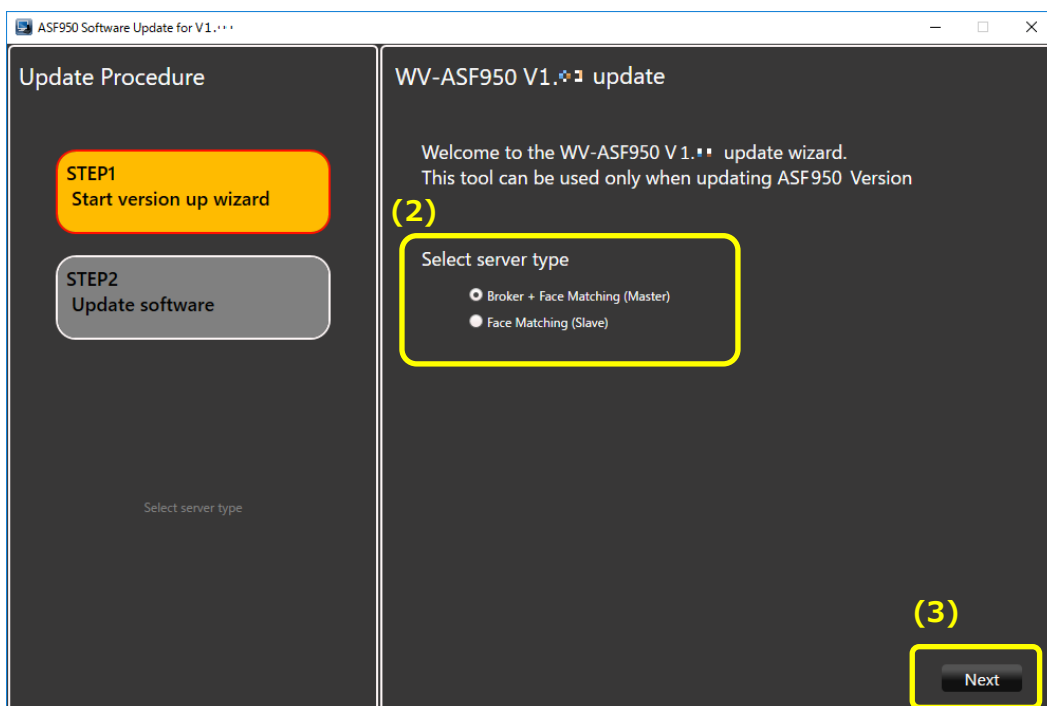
ASF950 Software Update for V1.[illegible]

Update Procedure

STEP1
Start version up wizard

STEP2
Update software

Select server type

WV-ASF950 V1.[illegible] update

Welcome to the WV-ASF950 V1.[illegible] update wizard.
This tool can be used only when updating ASF950 Version

(2)

Select server type

Broker + Face Matching (Master)

Face Matching (Slave)

(3)

Next